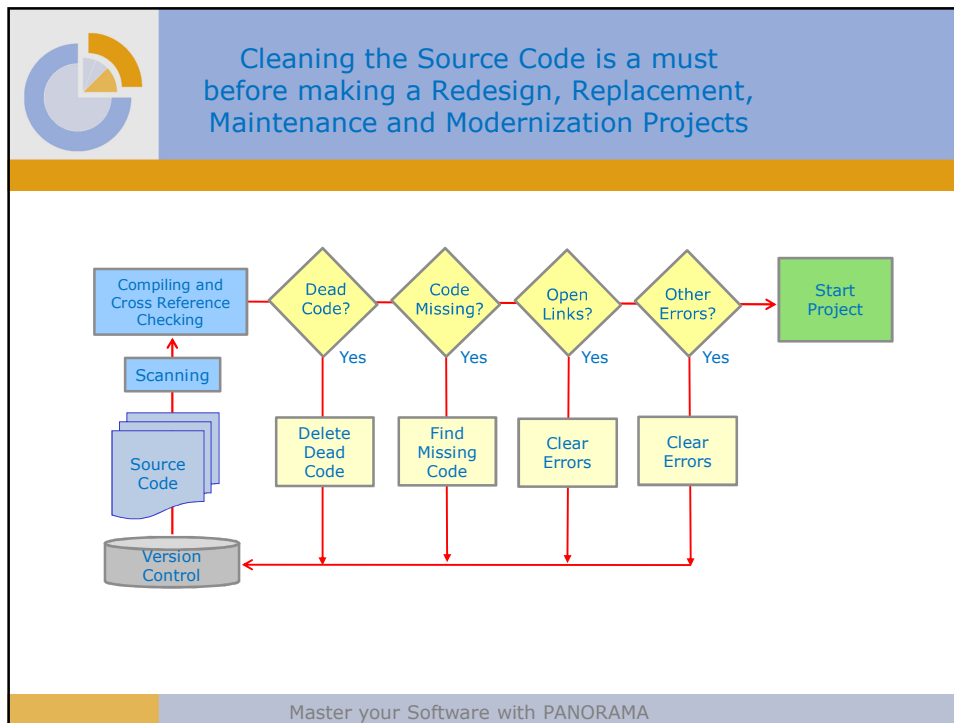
Cleaning the Source Code is a must before making a Redesign, Replacement, Maintenance and Modernization Projects

Compiling and Cross Reference Checking

Dead Code?

Code Missing?

Open Links?

Other Errors?

Start Project

Yes

Yes

Yes

Yes

Scanning

Delete Dead Code

Find Missing Code

Clear Errors

Clear Errors

Source Code

Version Control

Master your Software with PANORAMA